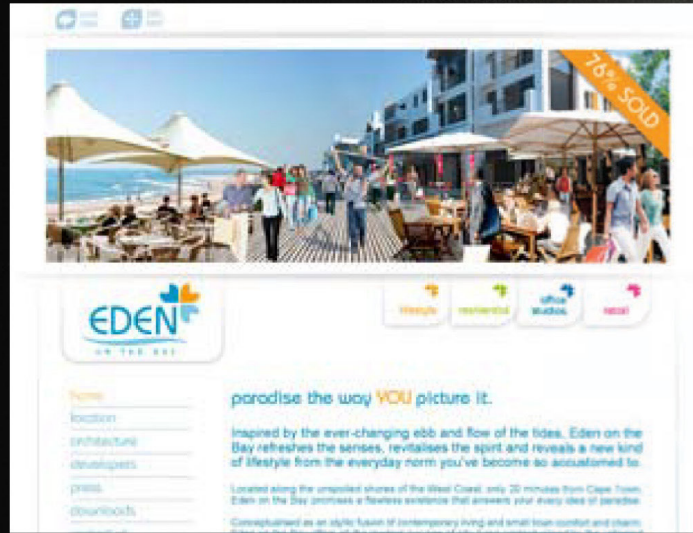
76% SOLD

EDEN
ON THE BAY

lifestyle
residential
office studios
retail

home
location
architecture
developers
press
downloads

paradise the way YOU picture it.

Inspired by the ever-changing ebb and flow of the tides, Eden on the Bay refreshes the senses, revitalises the spirit and reveals a new kind of lifestyle from the everyday norm you've become so accustomed to.

Located along the unspoilt shores of the West Coast, only 20 minutes from Cape Town, Eden on the Bay promises a flawless existence that answers your every idea of paradise.

Conceptualised as an idyllic fusion of contemporary living and small town comfort and charm, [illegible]